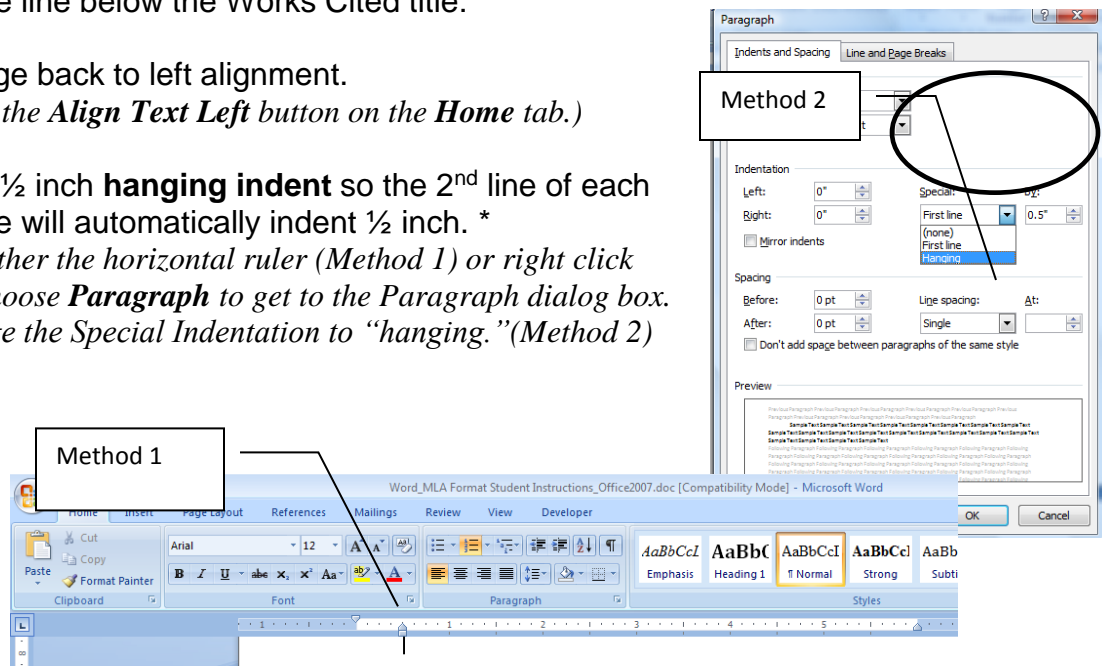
e line below the Works Cited title.

ge back to left alignment.
the **Align Text Left** button on the **Home** tab.)

½ inch **hanging indent** so the 2nd line of each e will automatically indent ½ inch. *
ther the horizontal ruler (Method 1) or right click oose **Paragraph** to get to the Paragraph dialog box. e the Special Indentation to "hanging."(Method 2)

Paragraph
Indents and Spacing | Line and Page Breaks
Method 2
Indentation
Left: 0"
Right: 0"
Special: By:
First line 0.5"
(none)
First line
Hanging
Mirror indents
Spacing
Before: 0 pt
After: 0 pt
Line spacing: At:
Single
Don't add space between paragraphs of the same style
Preview
OK Cancel

Method 1
Word_MLA Format Student Instructions_Office2007.doc [Compatibility Mode] - Microsoft Word
Home Insert Page Layout References Mailings Review View Developer
Cut
Copy
Paste
Format Painter
Clipboard
Arial 12
Font
Paragraph
AaBbCcI AaBb( AaBbCcI AaBbCcI AaBb
Emphasis Heading 1 ¶ Normal Strong Subti
Styles